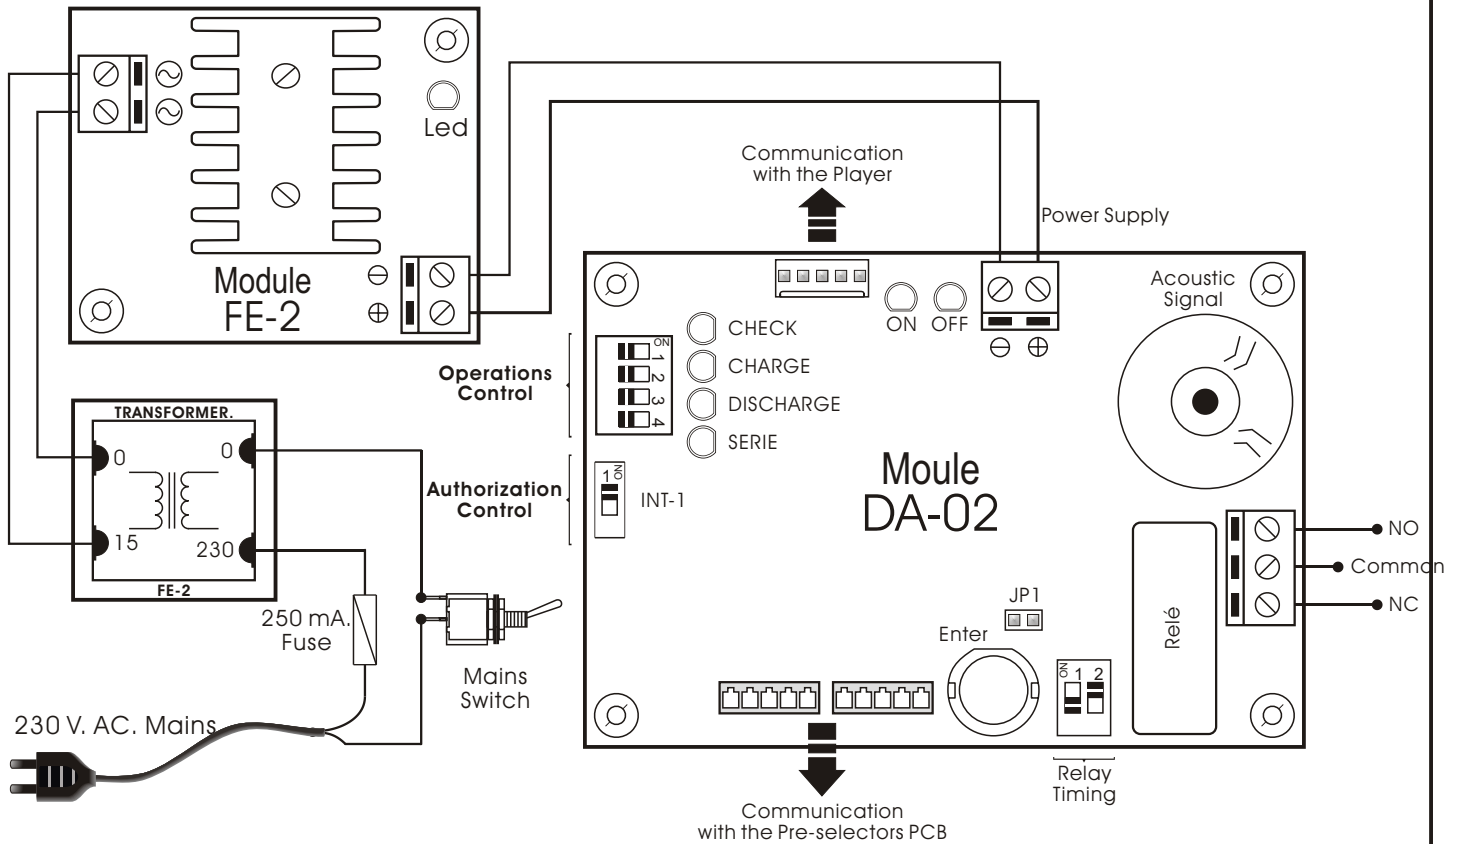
Led

Module
FE-2

Communication
with the Player

Power Supply

TRANSFORMER.
0
0
15
230
FE-2

250 mA.
Fuse

Mains
Switch

230 V. AC. Mains

Operations
Control

Authorization
Control

ON
1
2
3
4

1
ON

INT-1

CHECK
CHARGE
DISCHARGE
SERIE

ON OFF

Acoustic
Signal

Moule
DA-02

NO
Common
NC

Relé

JP1

Enter

ON 1 2

Relay
Timing

Communication
with the Pre-selectors PCB